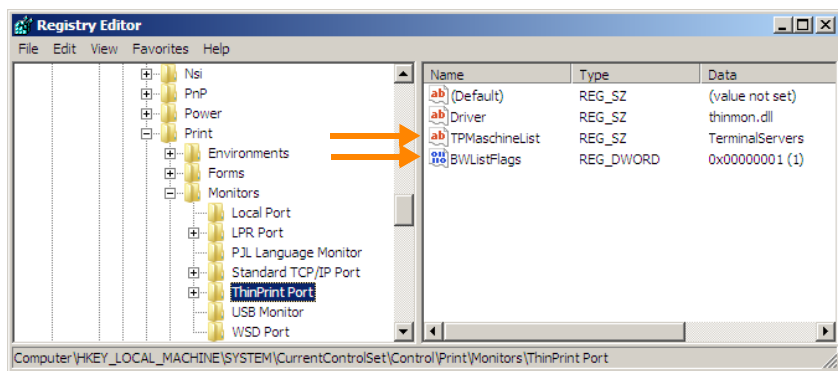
Registry Editor

File Edit View Favorites Help

Nsi
PnP
Power
Print
Environments
Forms
Monitors
Local Port
LPR Port
PJL Language Monitor
Standard TCP/IP Port
ThinPrint Port
USB Monitor
WSD Port

| Name | Type | Data |
|---|---|---|
| (Default) | REG_SZ | (value not set) |
| Driver | REG_SZ | thinmon.dll |
| TPMaschineList | REG_SZ | TerminalServers |
| BWListFlags | REG_DWORD | 0x00000001 (1) |

Computer\HKEY_LOCAL_MACHINE\SYSTEM\CurrentControlSet\Control\Print\Monitors\ThinPrint Port